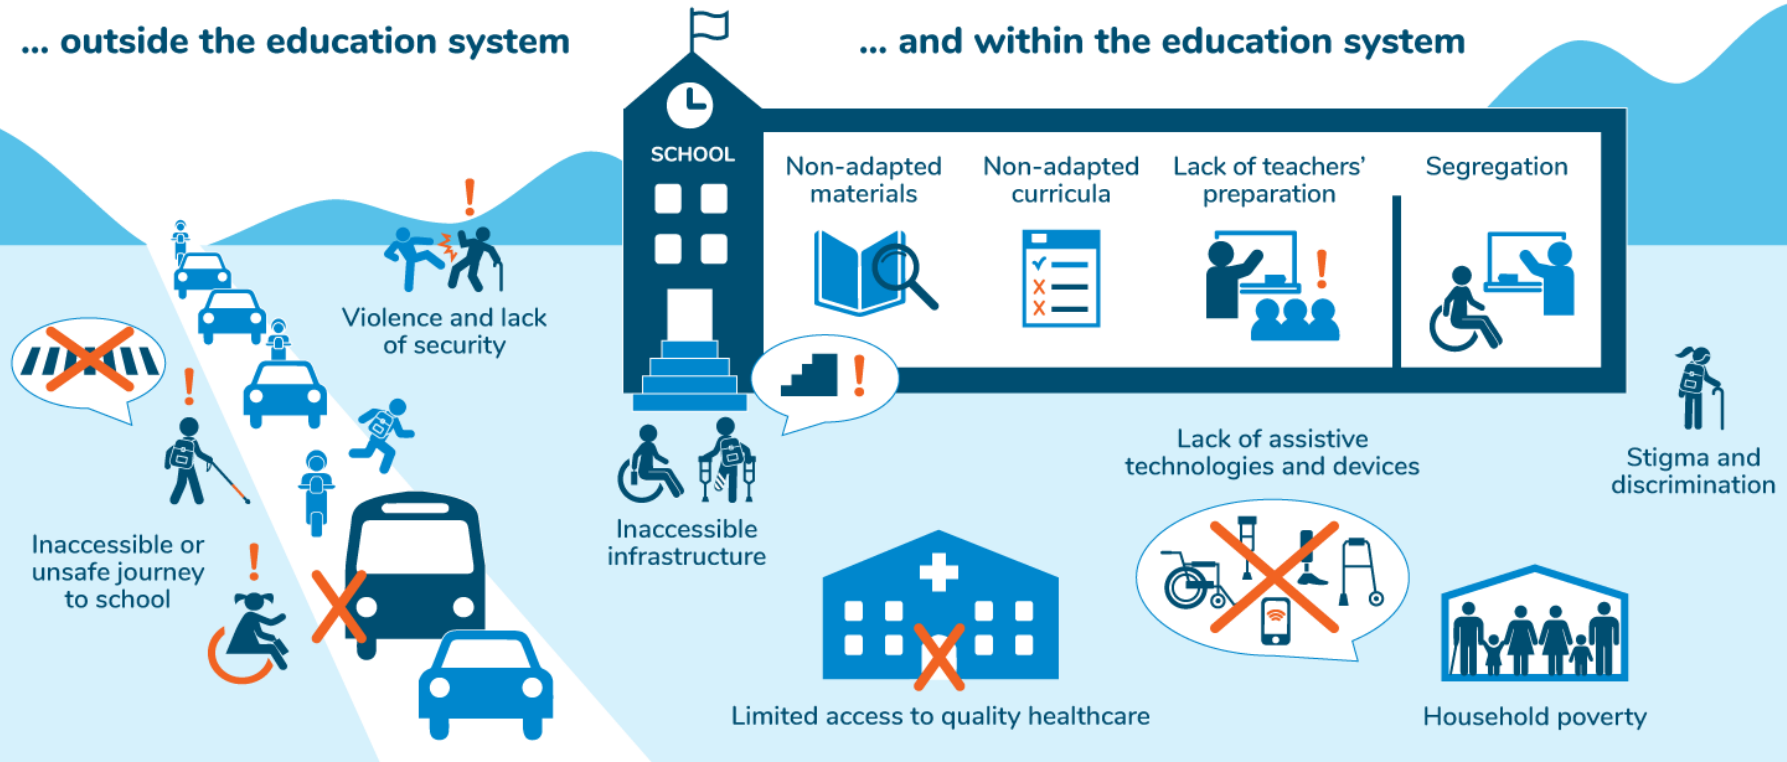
... outside the education system

... and within the education system

SCHOOL

Non-adapted materials

Non-adapted curricula

Lack of teachers' preparation

Segregation

Violence and lack of security

Inaccessible or unsafe journey to school

Inaccessible infrastructure

Lack of assistive technologies and devices

Stigma and discrimination

Limited access to quality healthcare

Household poverty